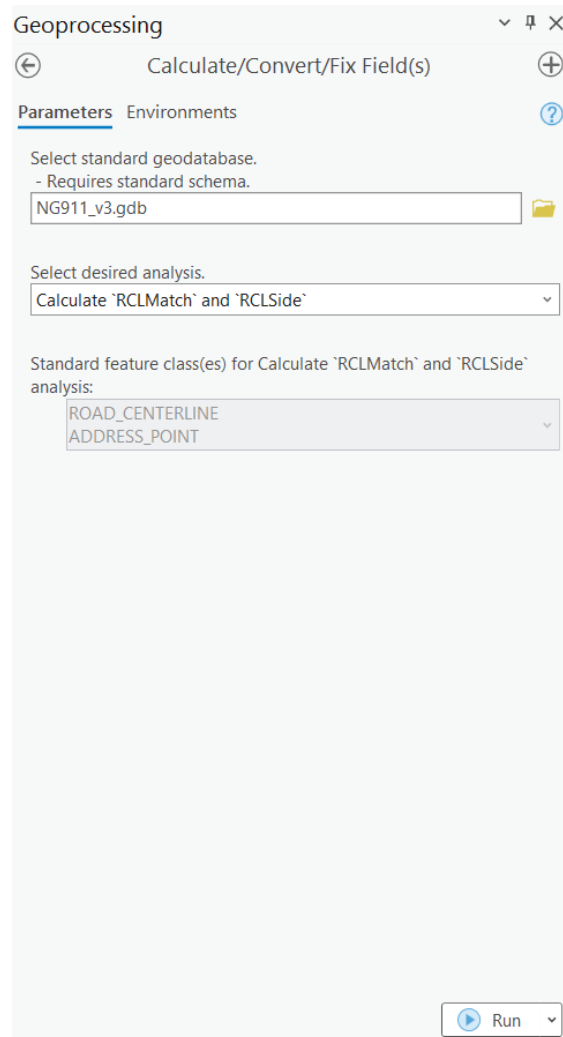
Geoprocessing

Calculate/Convert/Fix Field(s)

Parameters Environments

Select standard geodatabase.
- Requires standard schema.

NG911_v3.gdb

Select desired analysis.

Calculate `RCLMatch` and `RCLSide`

Standard feature class(es) for Calculate `RCLMatch` and `RCLSide` analysis:

ROAD_CENTERLINE
ADDRESS_POINT

Run